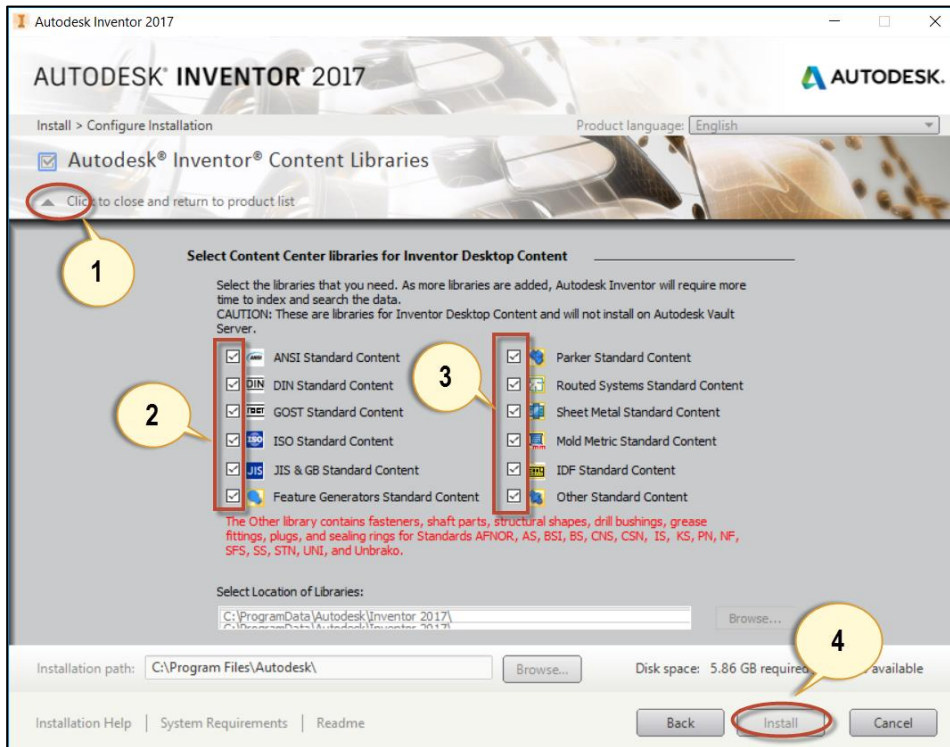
Autodesk Inventor 2017

AUTODESK® INVENTOR® 2017

AUTODESK.

Install > Configure Installation

Product language: English

Autodesk® Inventor® Content Libraries

Click to close and return to product list

1

Select Content Center libraries for Inventor Desktop Content

Select the libraries that you need. As more libraries are added, Autodesk Inventor will require more time to index and search the data.
CAUTION: These are libraries for Inventor Desktop Content and will not install on Autodesk Vault Server.

2

3

ANSI Standard Content
DIN Standard Content
GOST Standard Content
ISO Standard Content
JIS & GB Standard Content
Feature Generators Standard Content

Parker Standard Content
Routed Systems Standard Content
Sheet Metal Standard Content
Mold Metric Standard Content
IDF Standard Content
Other Standard Content

The Other library contains fasteners, shaft parts, structural shapes, drill bushings, grease fittings, plugs, and sealing rings for Standards AFNOR, AS, BSI, BS, CNS, CSN, IS, KS, PN, NF, SFS, SS, STN, UNI, and Unbrako.

Select Location of Libraries:

C:\ProgramData\Autodesk\Inventor 2017\
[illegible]

Browse...

4

Installation path: C:\Program Files\Autodesk\

Browse...

Disk space: 5.86 GB require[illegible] available

Installation Help | System Requirements | Readme

Back

Install

Cancel